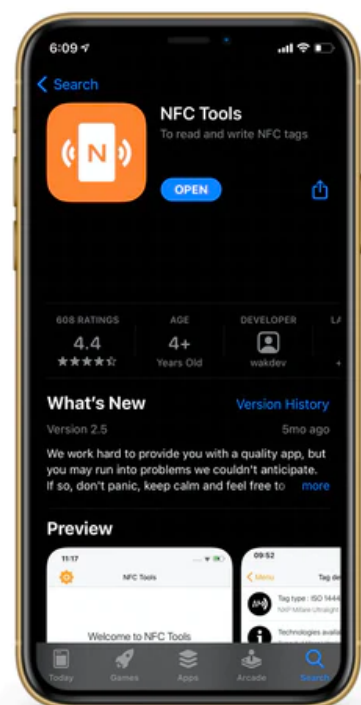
6:09
Search
N
NFC Tools
To read and write NFC tags
OPEN

608 RATINGS
4.4
AGE
4+
Years Old
DEVELOPER
wakdev
LA

What's New
Version History
Version 2.5
5mo ago
We work hard to provide you with a quality app, but you may run into problems we couldn't anticipate. If so, don't panic, keep calm and feel free to
more

Preview
11:17
NFC Tools
Welcome to NFC Tools
09:52
Menu
Tag de
Tag type : ISO 1444
NXP Mifare Ultralight
Technologies availa

Today
Games
Apps
Arcade
Search